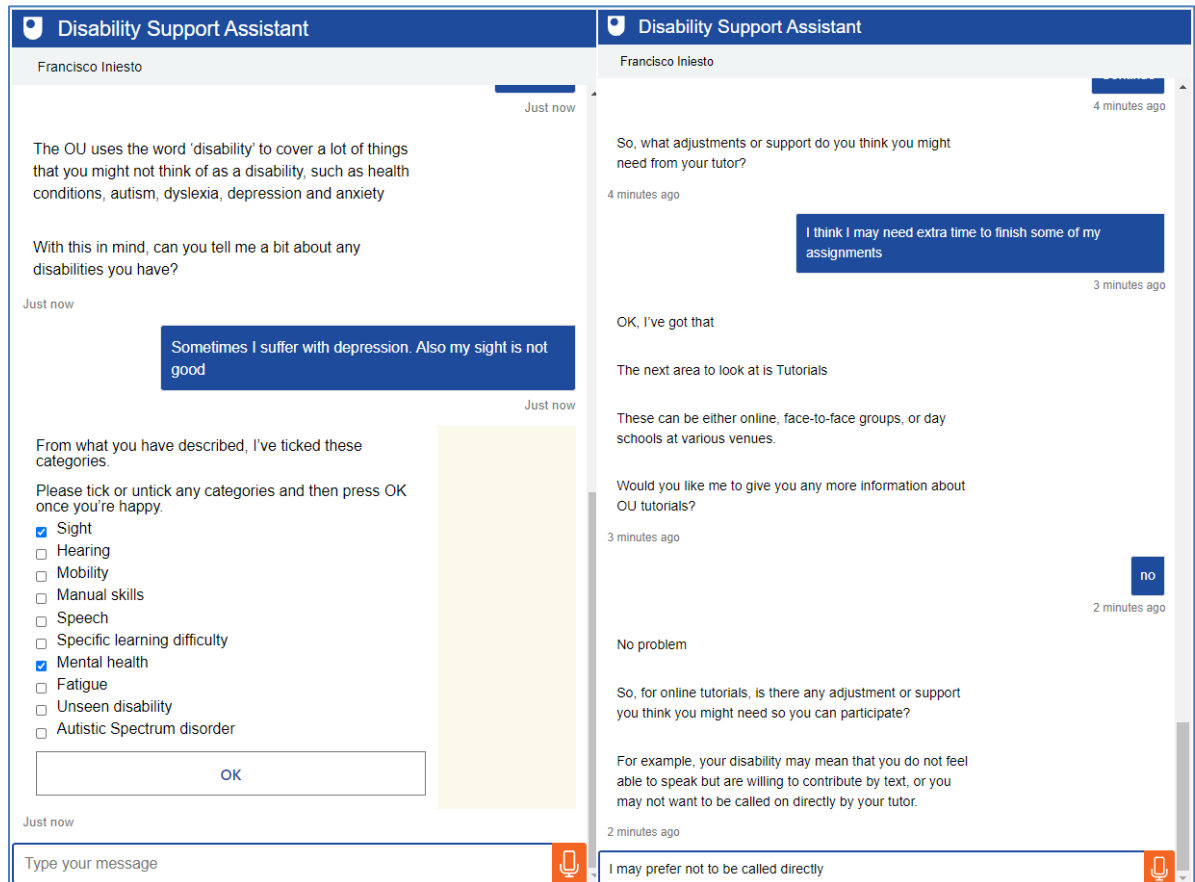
Disability Support Assistant

Francisco Iniesto

Just now

The OU uses the word 'disability' to cover a lot of things that you might not think of as a disability, such as health conditions, autism, dyslexia, depression and anxiety

With this in mind, can you tell me a bit about any disabilities you have?

Just now

Sometimes I suffer with depression. Also my sight is not good

Just now

From what you have described, I've ticked these categories.

Please tick or untick any categories and then press OK once you're happy.

☑ Sight
☐ Hearing
☐ Mobility
☐ Manual skills
☐ Speech
☐ Specific learning difficulty
☑ Mental health
☐ Fatigue
☐ Unseen disability
☐ Autistic Spectrum disorder

OK

Just now

Type your message

Disability Support Assistant

Francisco Iniesto

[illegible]

4 minutes ago

So, what adjustments or support do you think you might need from your tutor?

4 minutes ago

I think I may need extra time to finish some of my assignments

3 minutes ago

OK, I've got that

The next area to look at is Tutorials

These can be either online, face-to-face groups, or day schools at various venues.

Would you like me to give you any more information about OU tutorials?

3 minutes ago

no

2 minutes ago

No problem

So, for online tutorials, is there any adjustment or support you think you might need so you can participate?

For example, your disability may mean that you do not feel able to speak but are willing to contribute by text, or you may not want to be called on directly by your tutor.

2 minutes ago

I may prefer not to be called directly